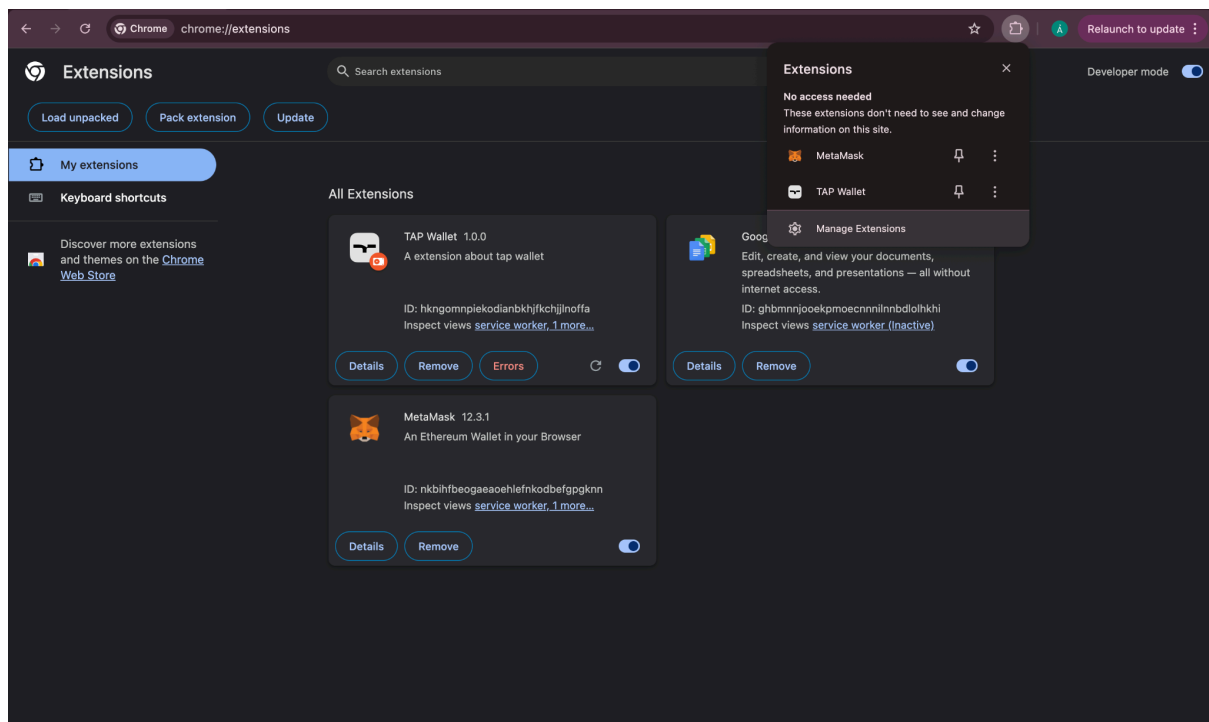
Chrome chrome://extensions

A

Relaunch to update

Extensions

Search extensions

Developer mode

Load unpacked

Pack extension

Update

My extensions

Keyboard shortcuts

Discover more extensions and themes on the Chrome Web Store

All Extensions

TAP Wallet 1.0.0

A extension about tap wallet

ID: hkngomnpiekodianbkhjfkchjjlnoffa

Inspect views service worker, 1 more...

Details

Remove

Errors

Goog

Edit, create, and view your documents, spreadsheets, and presentations — all without internet access.

ID: ghbmnnjooekpmoecnnnilnnbdlolhkhi

Inspect views service worker (Inactive)

Details

Remove

MetaMask 12.3.1

An Ethereum Wallet in your Browser

ID: nkbihfbeogaeaoehlefnkodbefgpgknn

Inspect views service worker, 1 more...

Details

Remove

Extensions

No access needed

These extensions don't need to see and change information on this site.

MetaMask

TAP Wallet

Manage Extensions